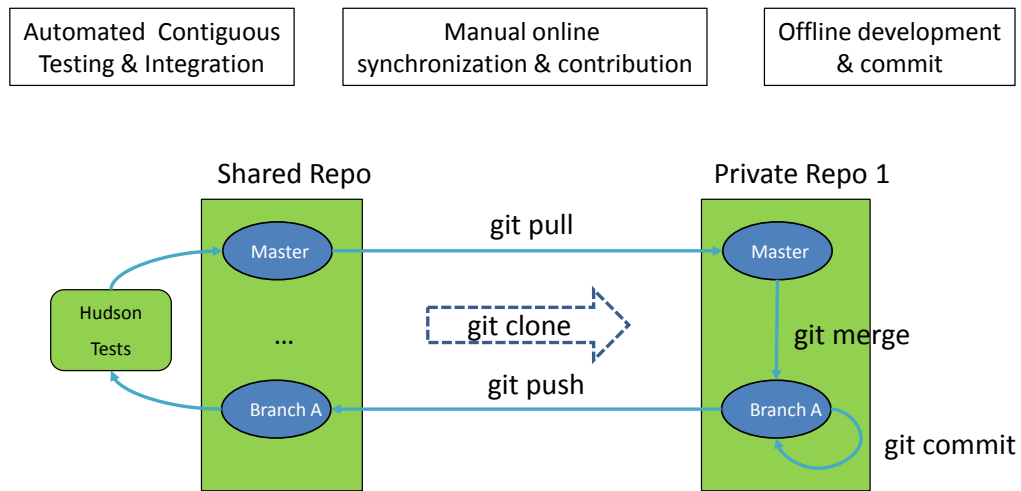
Automated Contiguous Testing & Integration

Manual online synchronization & contribution

Offline development & commit

Shared Repo

Private Repo 1

git pull

Master

Master

Hudson Tests

...

git clone

git merge

git push

Branch A

Branch A

git commit